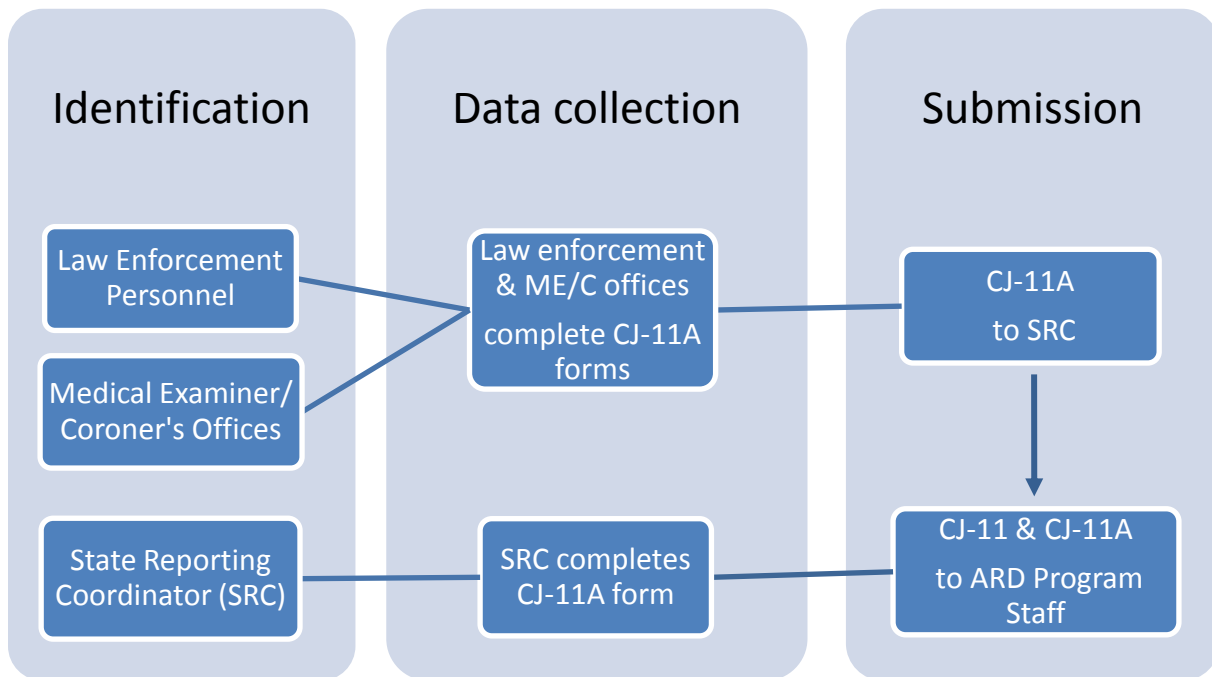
Identification

Data collection

Submission

Law Enforcement Personnel

Medical Examiner/ Coroner's Offices

State Reporting Coordinator (SRC)

Law enforcement & ME/C offices

complete CJ-11A forms

SRC completes CJ-11A form

CJ-11A

to SRC

CJ-11 & CJ-11A

to ARD Program Staff